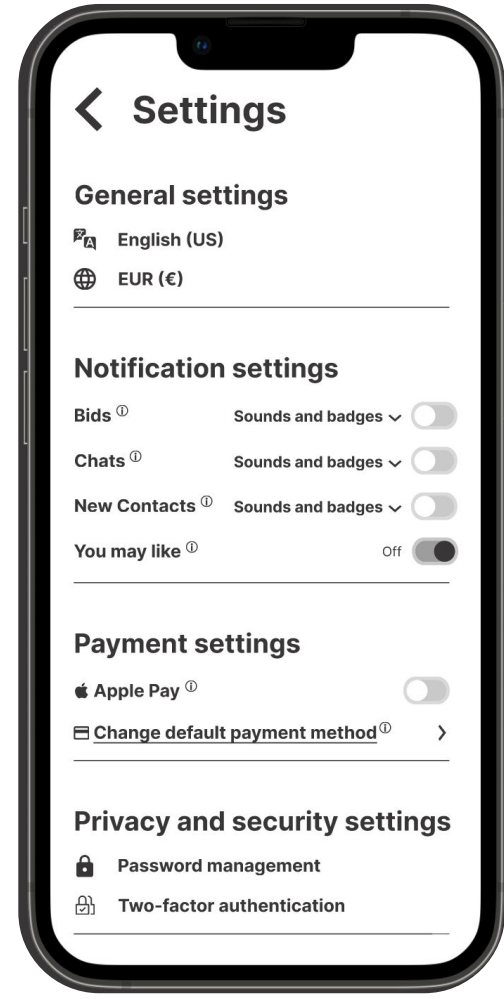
Settings

General settings

English (US)

EUR (€)

Notification settings

Bids ⓘ Sounds and badges

Chats ⓘ Sounds and badges

New Contacts ⓘ Sounds and badges

You may like ⓘ Off

Payment settings

Apple Pay ⓘ

Change default payment method ⓘ

Privacy and security settings

Password management

Two-factor authentication